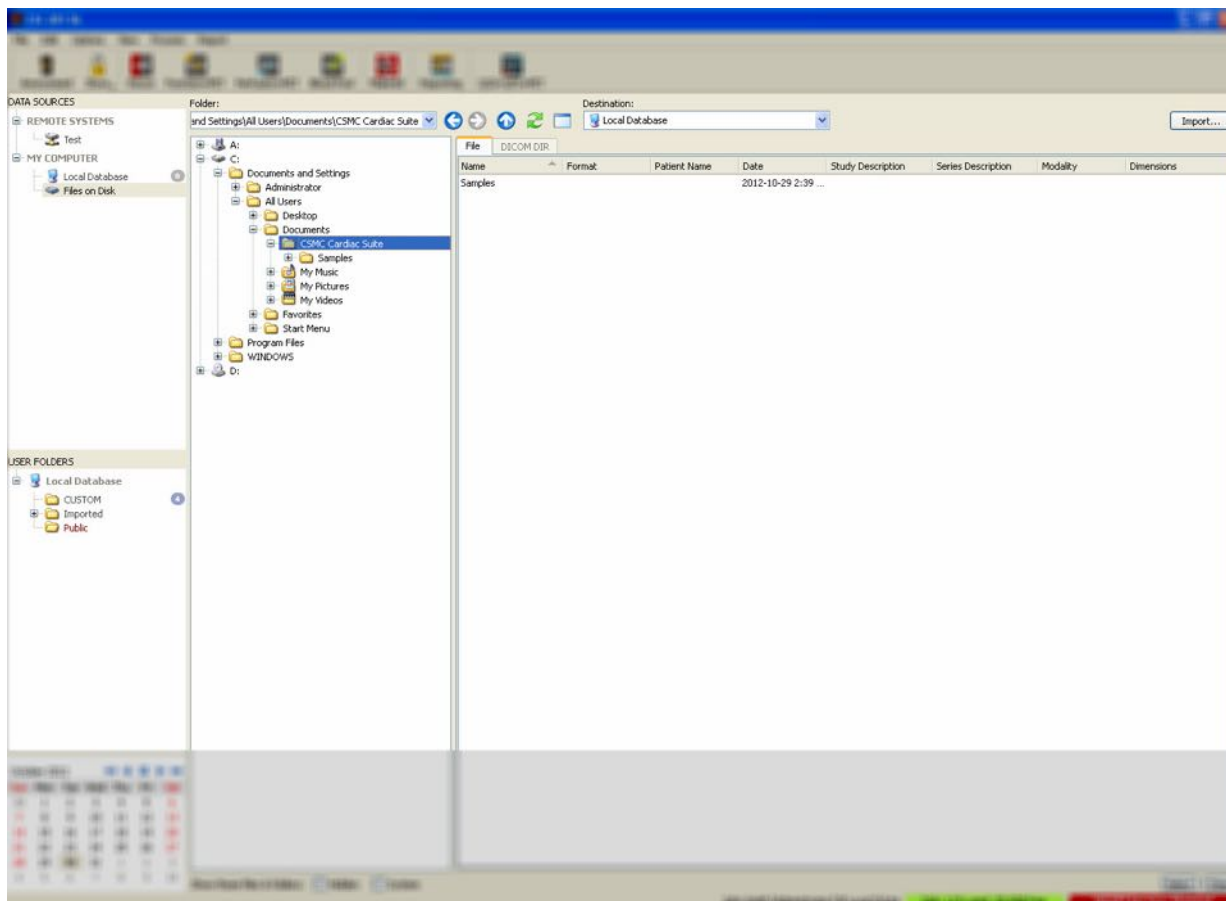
DATA SOURCES

REMOTE SYSTEMS

Test

MY COMPUTER

Local Database

Files on Disk

Folder:

and Settings\All Users\Documents\CSMC Cardiac Suite

Destination:

Local Database

Import...

A:

C:

Documents and Settings

Administrator

All Users

Desktop

Documents

CSMC Cardiac Suite

Samples

My Music

My Pictures

My Videos

Favorites

Start Menu

Program Files

WINDOWS

D:

File

DICOM DIR

| Name | Format | Patient Name | Date | Study Description | Series Description | Modality | Dimensions |
|---|---|---|---|---|---|---|---|
| Samples | | | 2012-10-29 2:39 ... | | | | |

USER FOLDERS

Local Database

CUSTOM

Imported

Public

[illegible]